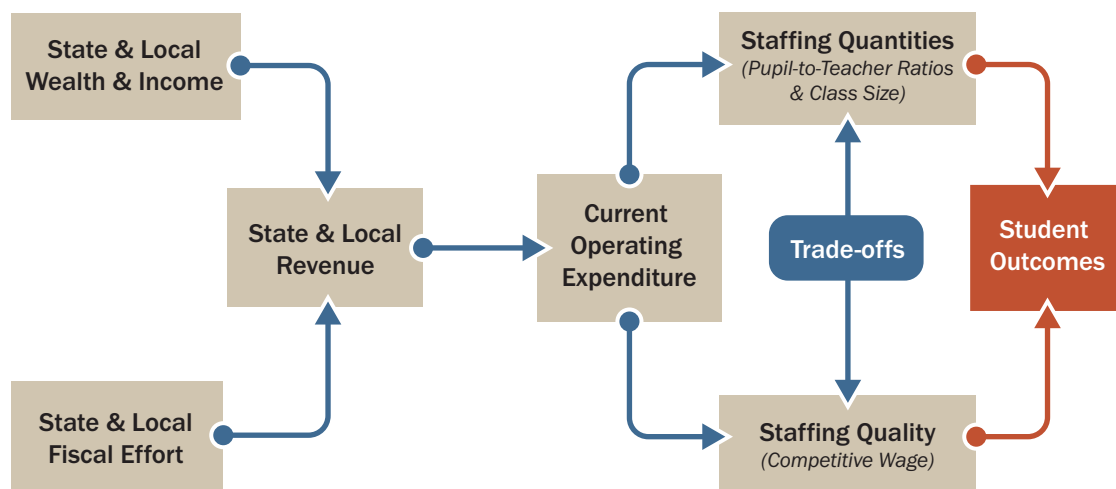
State & Local Wealth & Income

State & Local Fiscal Effort

State & Local Revenue

Current Operating Expenditure

Staffing Quantities
(Pupil-to-Teacher Ratios & Class Size)

Trade-offs

Staffing Quality
(Competitive Wage)

Student Outcomes